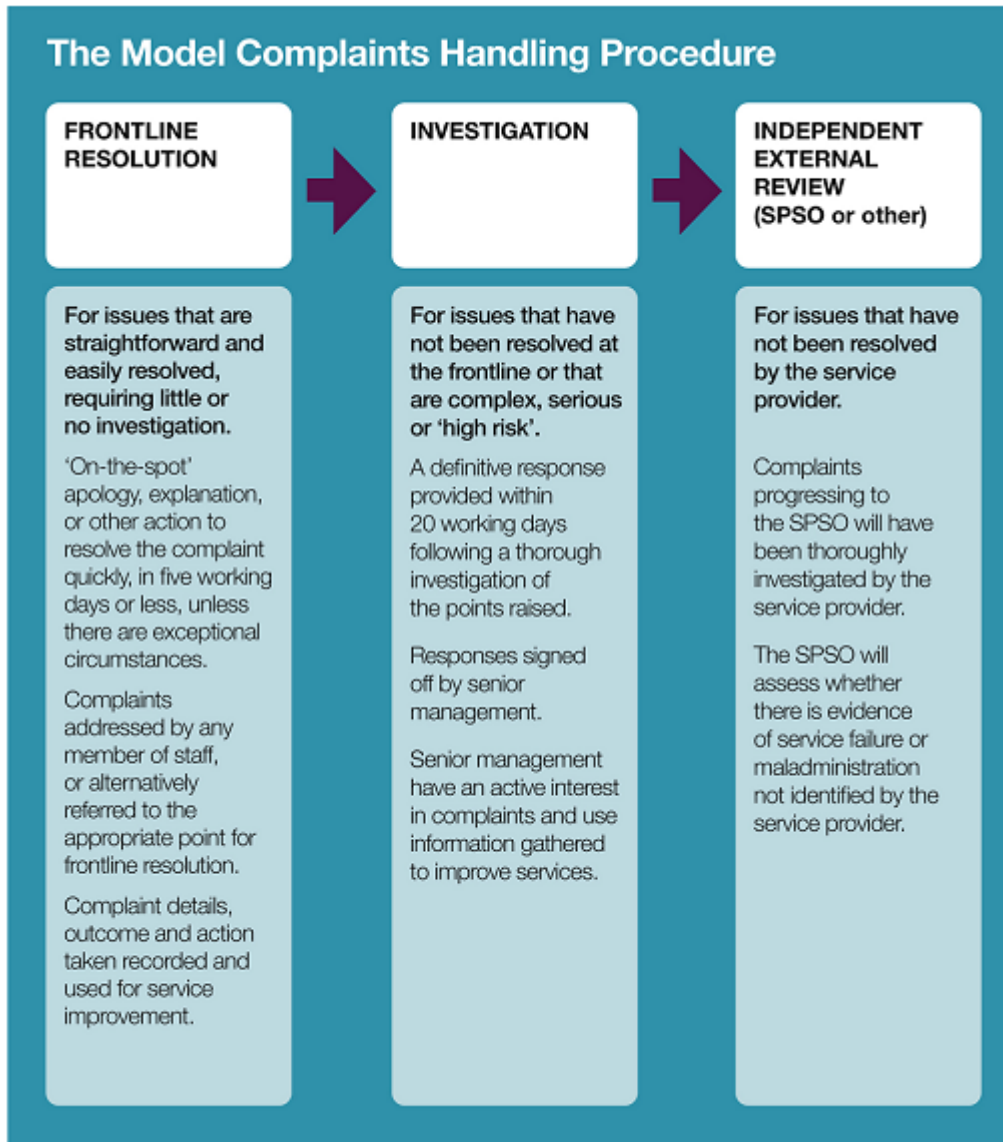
The Model Complaints Handling Procedure

FRONTLINE RESOLUTION

For issues that are straightforward and easily resolved, requiring little or no investigation.

'On-the-spot' apology, explanation, or other action to resolve the complaint quickly, in five working days or less, unless there are exceptional circumstances.

Complaints addressed by any member of staff, or alternatively referred to the appropriate point for frontline resolution.

Complaint details, outcome and action taken recorded and used for service improvement.

INVESTIGATION

For issues that have not been resolved at the frontline or that are complex, serious or 'high risk'.

A definitive response provided within 20 working days following a thorough investigation of the points raised.

Responses signed off by senior management.

Senior management have an active interest in complaints and use information gathered to improve services.

INDEPENDENT EXTERNAL REVIEW (SPSO or other)

For issues that have not been resolved by the service provider.

Complaints progressing to the SPSO will have been thoroughly investigated by the service provider.

The SPSO will assess whether there is evidence of service failure or maladministration not identified by the service provider.